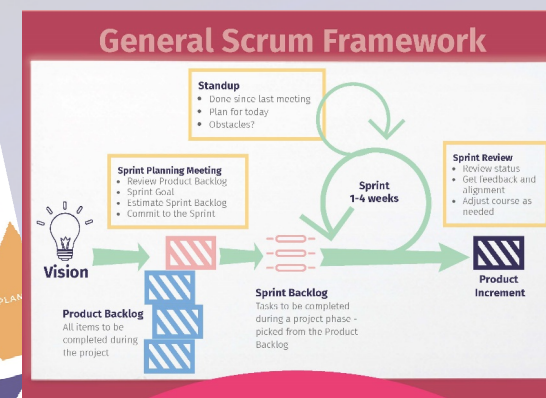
General Scrum Framework

Standup
- Done since last meeting
- Plan for today
- Obstacles?

Sprint Planning Meeting
- Review Product Backlog
- Sprint Goal
- Estimate Sprint Backlog
- Commit to the Sprint

Sprint
1-4 weeks

Sprint Review
- Review status
- Get feedback and alignment
- Adjust course as needed

Vision

Product Backlog
All items to be completed during the project

Sprint Backlog
Tasks to be completed during a project phase - picked from the Product Backlog

Product Increment